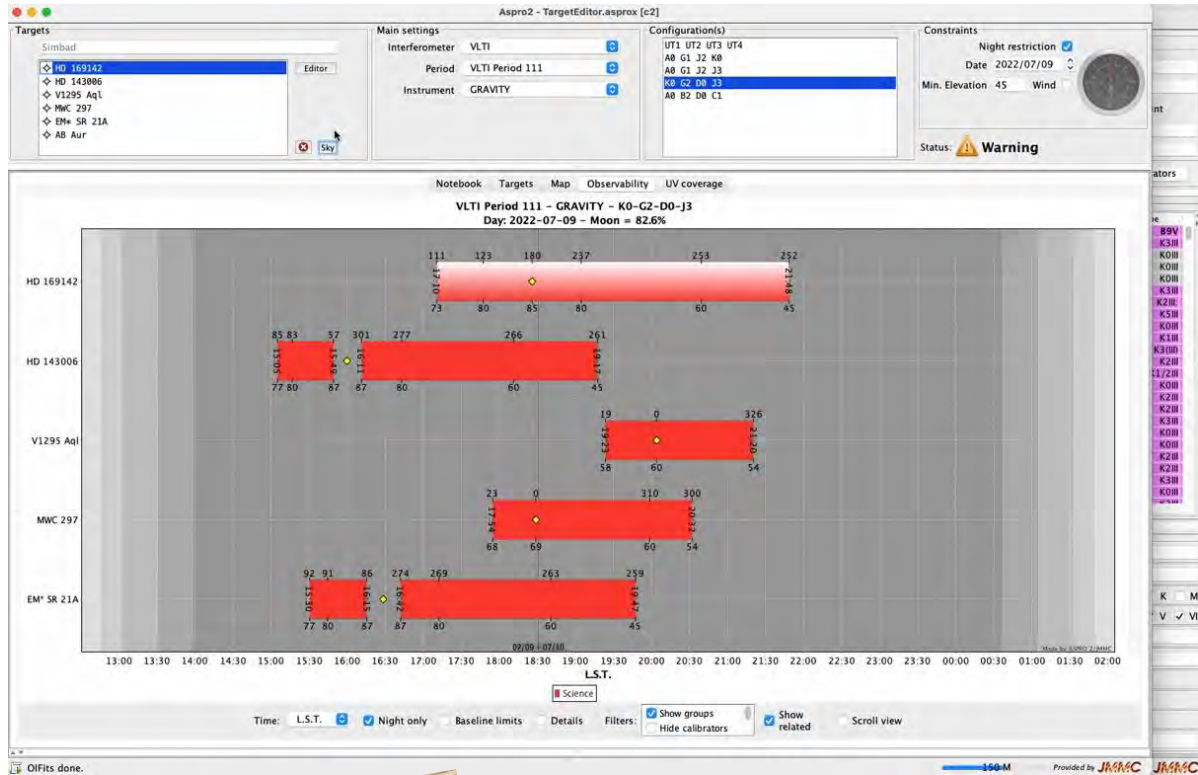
Aspro2 - TargetEditor.asprox [c2]

Targets
Simbad
HD 169142
HD 143006
V1295 Aql
MWC 297
EM* SR 21A
AB Aur
Editor
Sky

Main settings
Interferometer VLTI
Period VLTI Period 111
Instrument GRAVITY

Configuration(s)
UT1 UT2 UT3 UT4
A0 G1 J2 K0
A0 G1 J2 J3
K0 G2 D0 J3
A0 B2 D0 C1

Constraints
Night restriction
Date 2022/07/09
Min. Elevation 45 Wind
Status: Warning

Notebook Targets Map Observability UV coverage

VLTI Period 111 - GRAVITY - K0-G2-D0-J3
Day: 2022-07-09 - Moon = 82.6%

HD 169142
111 123 180 237 253 252
17:10 21:48
73 80 85 80 60 45

HD 143006
85 83 57 301 277 266 261
15:05 15:49 16:11 19:17
77 80 87 87 80 60 45

V1295 Aql
19 0 326
19:23 21:20
58 60 54

MWC 297
23 0 310 300
17:34 20:32
68 69 60 54

EM* SR 21A
92 91 86 274 269 263 259
15:30 16:15 16:42 19:47
77 80 87 87 80 60 45

07/09 - 07/10

13:00 13:30 14:00 14:30 15:00 15:30 16:00 16:30 17:00 17:30 18:00 18:30 19:00 19:30 20:00 20:30 21:00 21:30 22:00 22:30 23:00 23:30 00:00 00:30 01:00 01:30 02:00
L.S.T.

Science

Time: L.S.T. Night only Baseline limits Details Filters: Show groups Hide calibrators Show related Scroll view

OIFits done.
150 M
Provided by JMMC JMMC

int
ators
B9V
K3III
K0III
K0III
K0III
K3III
K2III
K5III
K0III
K1III
K3(III)
K2III
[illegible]1/2III
K0III
K2III
K2III
K3III
K0III
K2III
K2III
K3III
K0III
K M
V ✓ VI